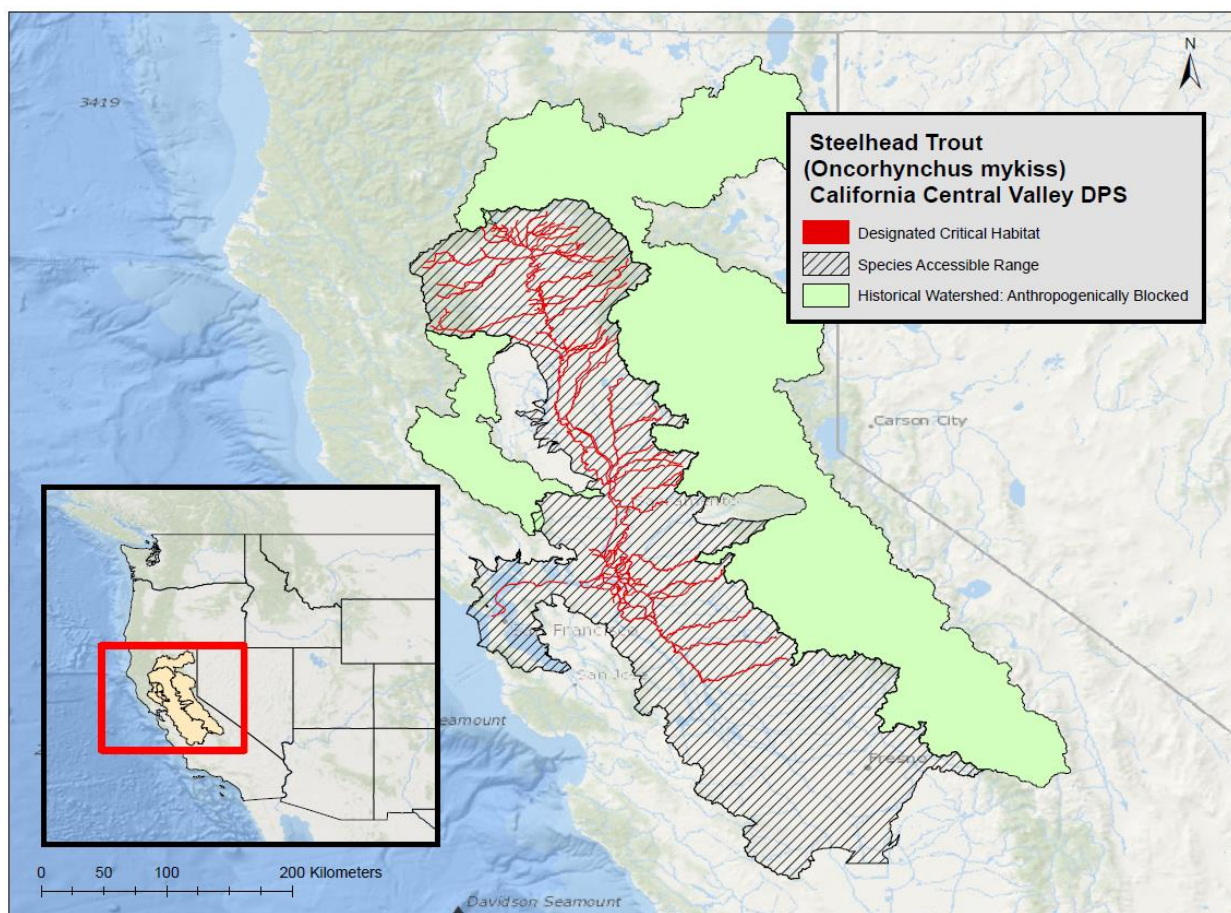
3419

N

Steelhead Trout
(Oncorhynchus mykiss)
California Central Valley DPS

Designated Critical Habitat
Species Accessible Range
Historical Watershed: Anthropogenically Blocked

Carson City

San Francisco

San Jose

Seamount

Fresno

0 50 100 200 Kilometers

Davidson Seamount